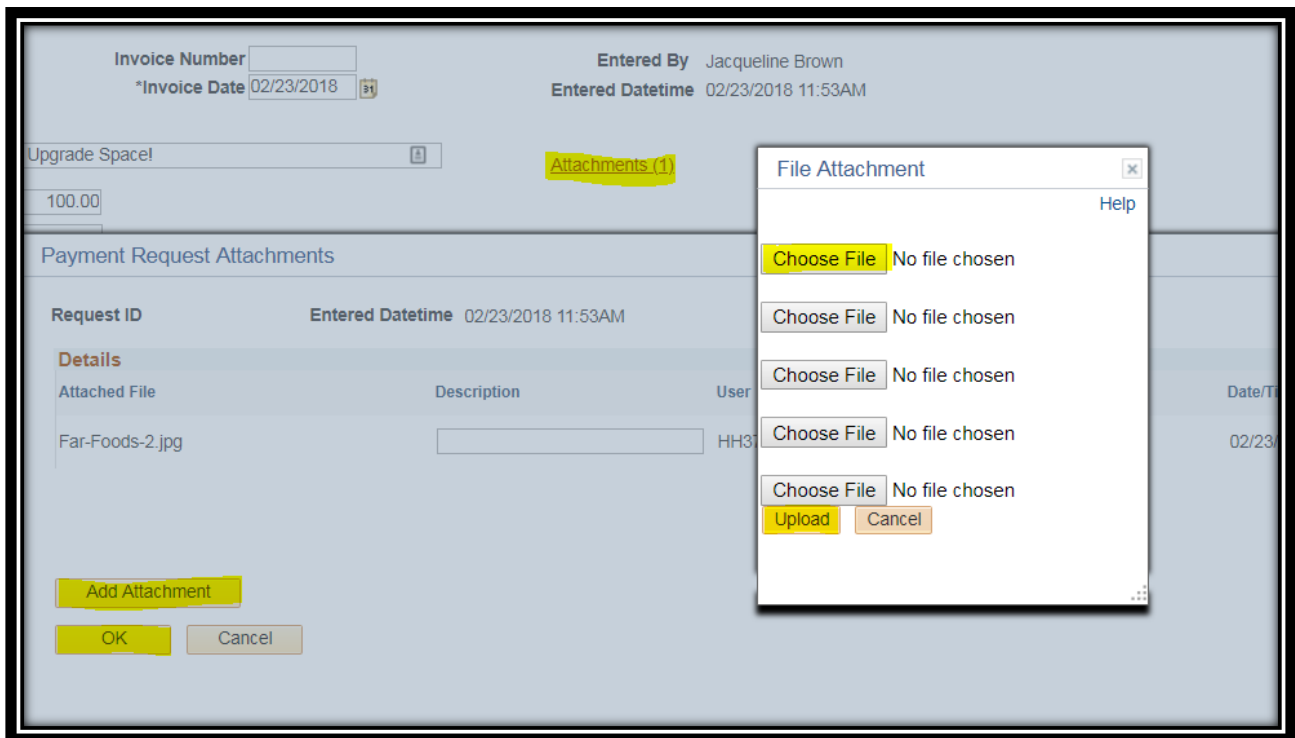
Invoice Number
*Invoice Date 02/23/2018

Entered By Jacqueline Brown
Entered Datetime 02/23/2018 11:53AM

Upgrade Space!

Attachments (1)

100.00

Payment Request Attachments

Request ID

Entered Datetime 02/23/2018 11:53AM

Details

| Attached File | Description | User | Date/Ti |
|---|---|---|---|
| Far-Foods-2.jpg | | HH3 | 02/23/ |

Add Attachment

OK Cancel

File Attachment

Help

Choose File No file chosen

Choose File No file chosen

Choose File No file chosen

Choose File No file chosen

Choose File No file chosen

Upload Cancel